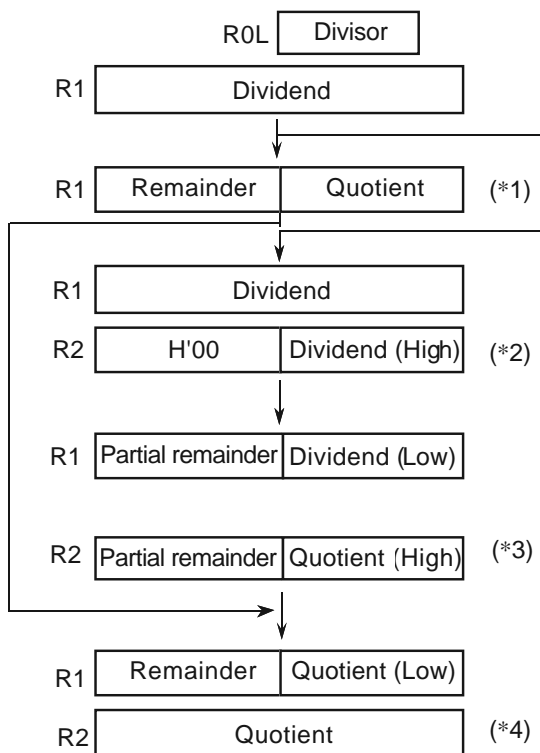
R0L Divisor

R1 Dividend

R1 Remainder Quotient (*1)

R1 Dividend

R2 H'00 Dividend (High) (*2)

R1 Partial remainder Dividend (Low)

R2 Partial remainder Quotient (High) (*3)

R1 Remainder Quotient (Low)

R2 Quotient (*4)